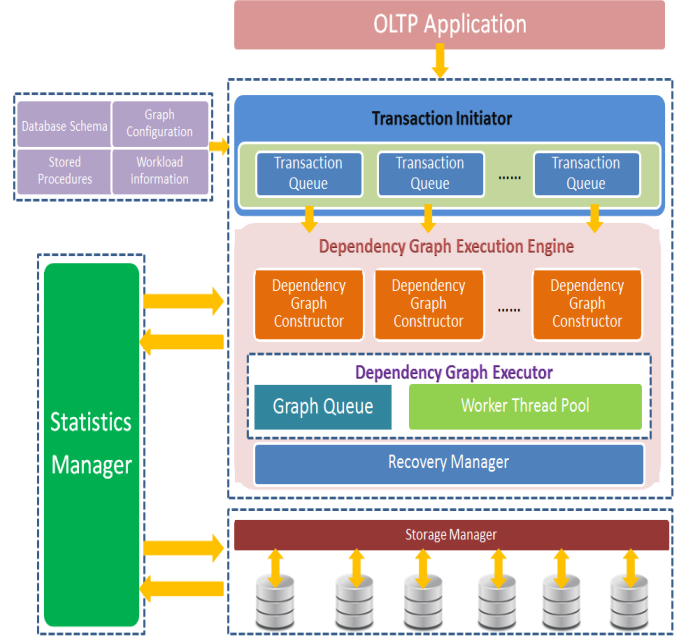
OLTP Application

Database Schema
Graph Configuration
Stored Procedures
Workload information

Transaction Initiator
Transaction Queue
Transaction Queue
......
Transaction Queue

Dependency Graph Execution Engine
Dependency Graph Constructor
Dependency Graph Constructor
......
Dependency Graph Constructor

Dependency Graph Executor
Graph Queue
Worker Thread Pool

Recovery Manager

Statistics Manager

Storage Manager